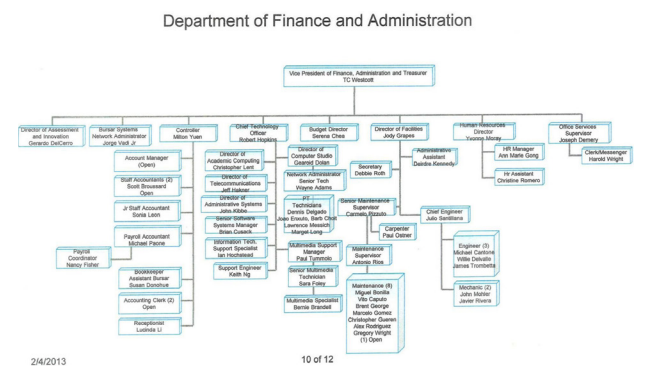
Department of Finance and Administration

Vice President of Finance, Administration and Treasurer
TC Westcott

Director of Assessment and Innovation
Gerardo DelCerro

Bursar Systems Network Administrator
Jorge Vadi Jr

Controller
Milton Yuen

Chief Technology Officer
Robert Hopkins

Budget Director
Serena Chea

Director of Facilities
Jody Grapes

Human Resources Director
Yvonne Moray

Office Services Supervisor
Joseph Demery

Account Manager
(Open)

Staff Accountants (2)
Scott Broussard
Open

Jr Staff Accountant
Sonia Leon

Payroll Accountant
Michael Paone

Payroll Coordinator
Nancy Fisher

Bookkeeper
Assistant Bursar
Susan Donohue

Accounting Clerk (2)
Open

Receptionist
Lucinda Li

Director of Academic Computing
Christopher Lent

Director of Telecommunications
Jeff Hakner

Director of Administrative Systems
John Kibbe

Senior Software Systems Manager
Brian Cusack

Information Tech. Support Specialist
Ian Hochstead

Support Engineer
Keith Ng

Director of Computer Studio
Gearoid Dolan

Network Administrator
Senior Tech
Wayne Adams

PT Technicians
Dennis Delgado
Joan Ereuts, Barb Chou
Lawrence Messich
Margel Long

Multimedia Support Manager
Paul Tummolo

Senior Multimedia Technician
Sara Foley

Multimedia Specialist
Bernie Brandell

Secretary
Debbie Roth

Administrative Assistant
Deirdre Kennedy

Senior Maintenance Supervisor
Carmelo Pizzuto

Carpenter
Paul Ostner

Maintenance Supervisor
Antonio Rios

Maintenance (8)
Miguel Bonilla
Vito Caputo
Brent George
Marcelo Gomez
Christopher Gueren
Alex Rodriguez
Gregory Wright
(1) Open

Chief Engineer
Julio Santillana

Engineer (3)
Michael Cantone
Willie Delvalle
James Trumbetta

Mechanic (2)
John Mahler
Javier Rivera

HR Manager
Ann Marie Gong

Hr Assistant
Christine Romero

Clerk/Messenger
Harold Wright

2/4/2013

10 of 12